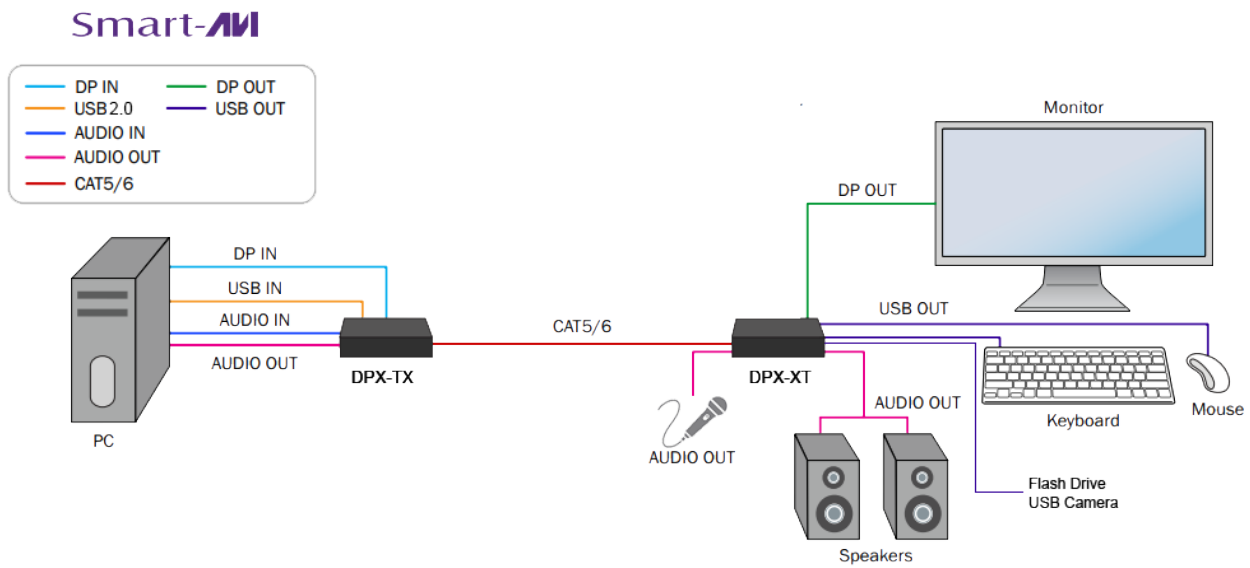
Smart-AVI

DP IN
USB2.0
AUDIO IN
AUDIO OUT
CAT5/6
DP OUT
USB OUT

Monitor

DP OUT

DP IN
USB IN
AUDIO IN
AUDIO OUT

PC

DPX-TX

CAT5/6

DPX-XT

USB OUT

Keyboard

Mouse

AUDIO OUT

AUDIO OUT

Flash Drive
USB Camera

Speakers